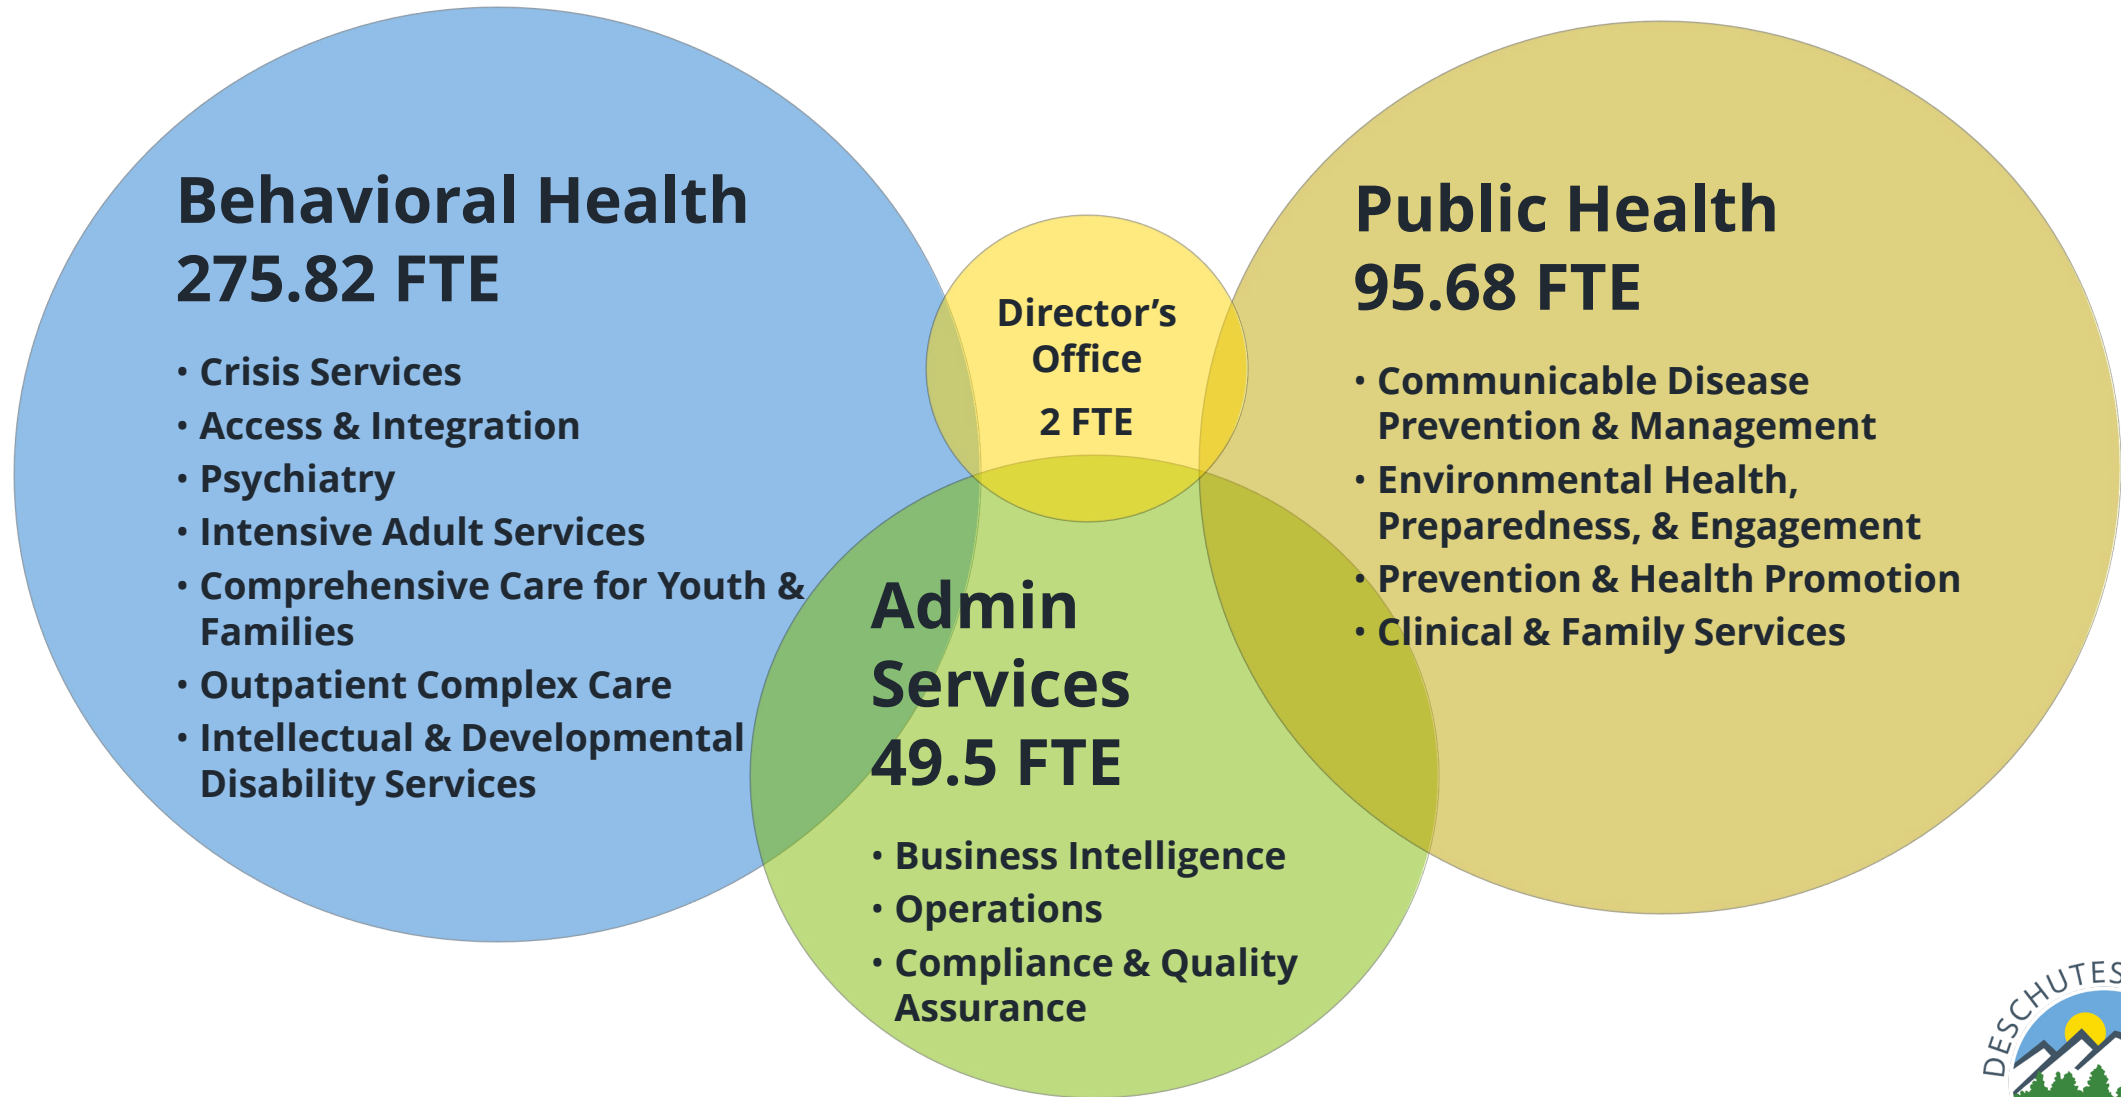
Behavioral Health
275.82 FTE

- Crisis Services
- Access & Integration
- Psychiatry
- Intensive Adult Services
- Comprehensive Care for Youth & Families
- Outpatient Complex Care
- Intellectual & Developmental Disability Services

Director's Office

2 FTE

Public Health
95.68 FTE

- Communicable Disease Prevention & Management
- Environmental Health, Preparedness, & Engagement
- Prevention & Health Promotion
- Clinical & Family Services

Admin Services
49.5 FTE

- Business Intelligence
- Operations
- Compliance & Quality Assurance

DESCHUTES